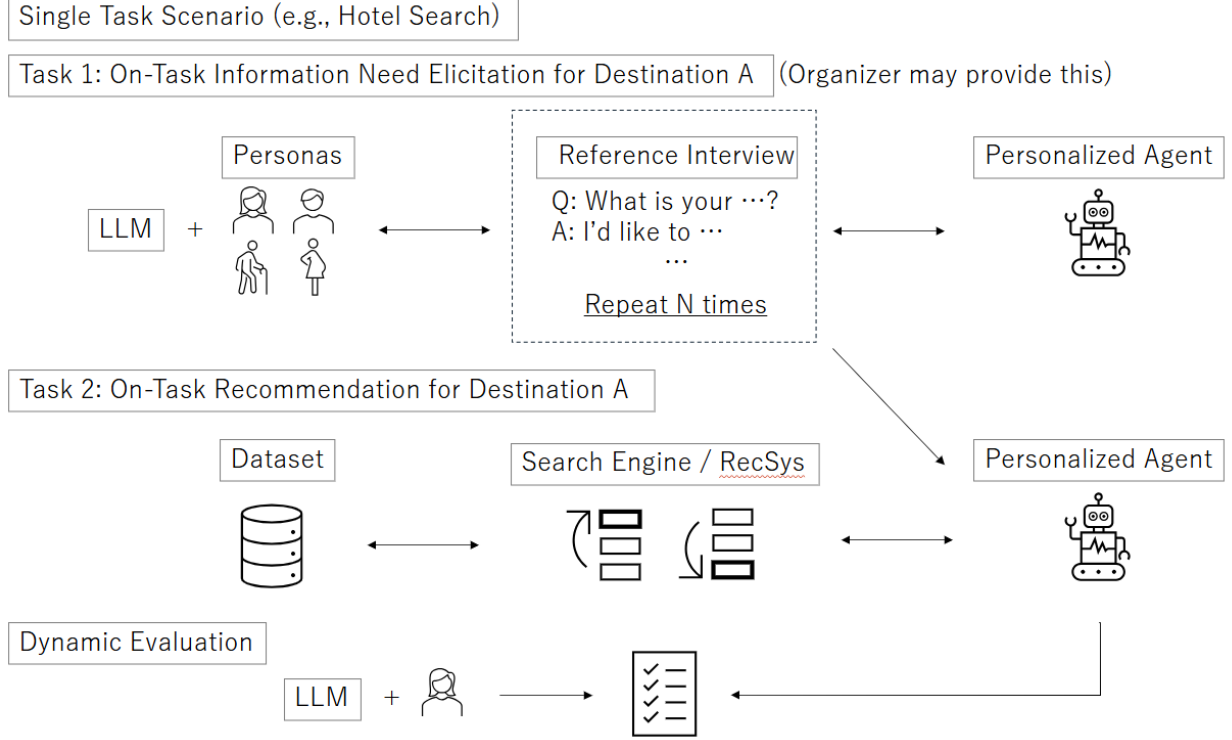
Single Task Scenario (e.g., Hotel Search)

Task 1: On-Task Information Need Elicitation for Destination A (Organizer may provide this)

Personas

LLM +

Reference Interview

Q: What is your …?
A: I'd like to …
…

Repeat N times

Personalized Agent

Task 2: On-Task Recommendation for Destination A

Dataset

Search Engine / RecSys

Personalized Agent

Dynamic Evaluation

LLM +